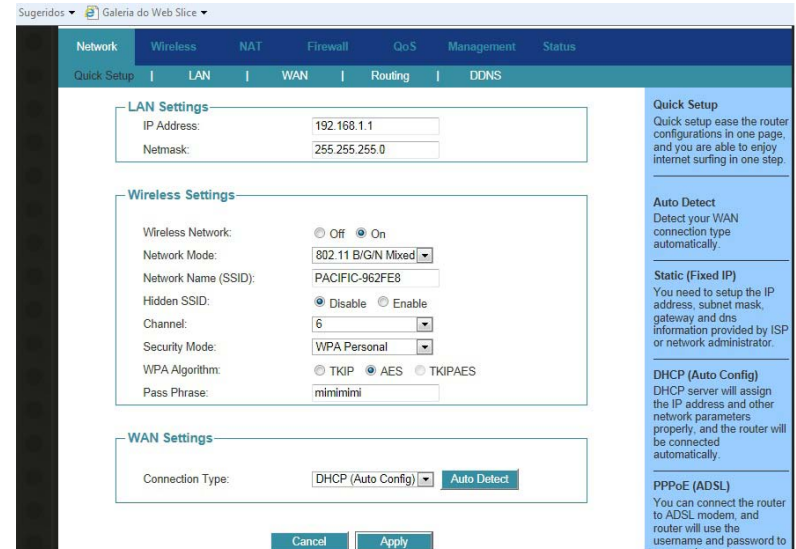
Sugeridos ▾ Galeria do Web Slice ▾

Network Wireless NAT Firewall QoS Management Status

Quick Setup | LAN | WAN | Routing | DDNS

LAN Settings

IP Address: 192.168.1.1

Netmask: 255.255.255.0

Wireless Settings

Wireless Network: Off On

Network Mode: 802.11 B/G/N Mixed

Network Name (SSID): PACIFIC-962FE8

Hidden SSID: Disable Enable

Channel: 6

Security Mode: WPA Personal

WPA Algorithm: TKIP AES TKIPAES

Pass Phrase: mimimimi

WAN Settings

Connection Type: DHCP (Auto Config) Auto Detect

Cancel Apply

Quick Setup
Quick setup ease the router configurations in one page, and you are able to enjoy internet surfing in one step.

Auto Detect
Detect your WAN connection type automatically.

Static (Fixed IP)
You need to setup the IP address, subnet mask, gateway and dns information provided by ISP or network administrator.

DHCP (Auto Config)
DHCP server will assign the IP address and other network parameters properly, and the router will be connected automatically.

PPPoE (ADSL)
You can connect the router to ADSL modem, and router will use the username and password to